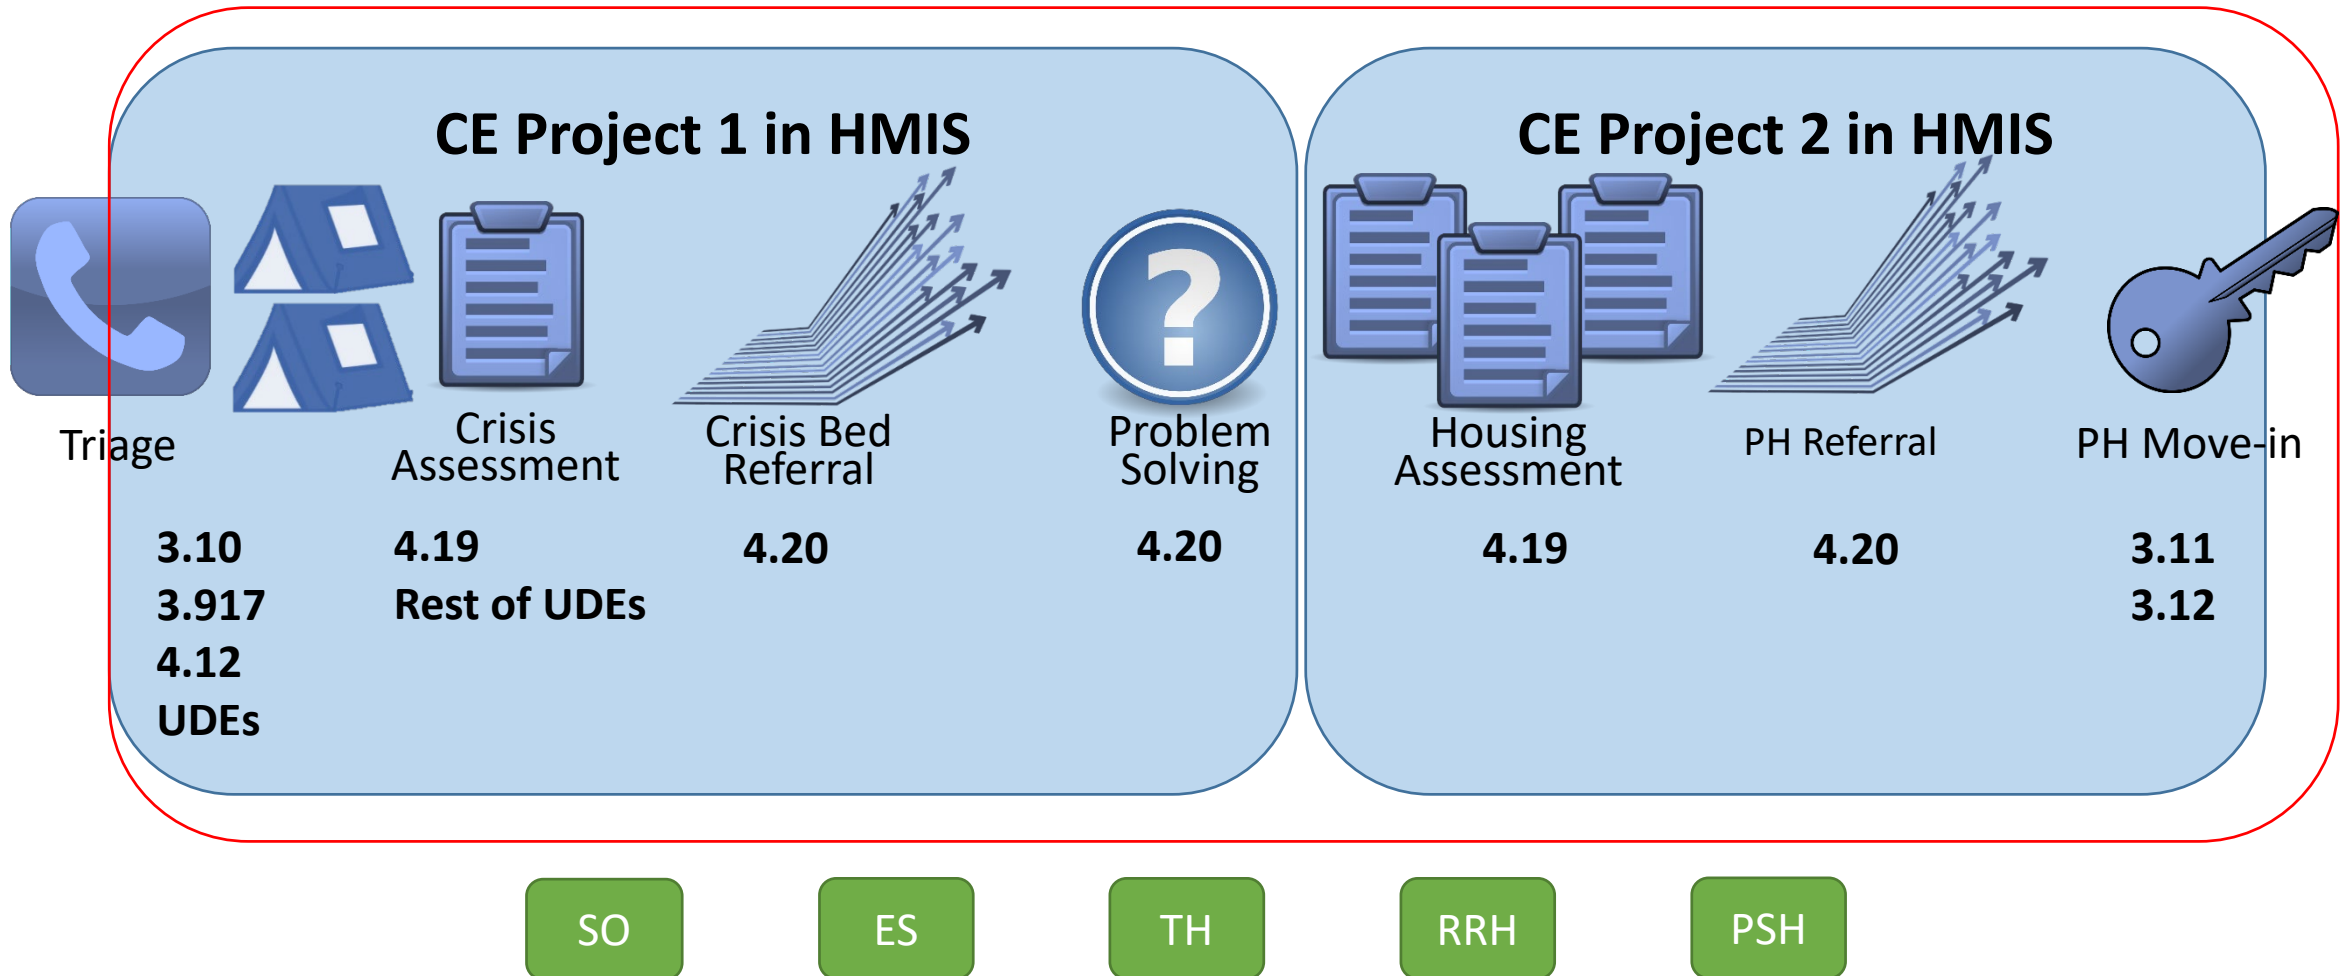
CE Project 1 in HMIS

Triage

Crisis Assessment

Crisis Bed Referral

Problem Solving

3.10
3.917
4.12
UDEs

4.19
Rest of UDEs

4.20

4.20

CE Project 2 in HMIS

Housing Assessment

PH Referral

PH Move-in

4.19

4.20

3.11
3.12

SO

ES

TH

RRH

PSH